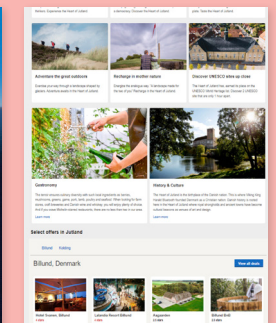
Adventure the great outdoors

Recharge in wellness

Discover UNESCO sites up close

Gastronomy

History & Culture

Learn more

Learn more

Select offers in Jutland

Billund

Kolding

Billund, Denmark

View all deals

Hotel Svanen, Billund

Lalandia Resort Billund

Kaguardien

Billund Bnb